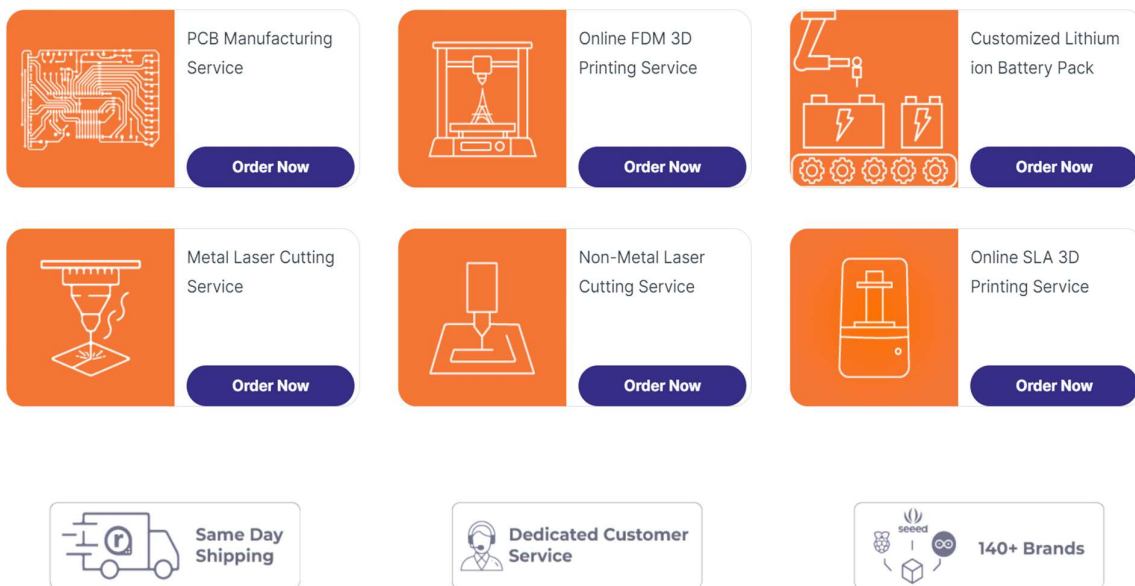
PCB Manufacturing Service

Order Now

Online FDM 3D Printing Service

Order Now

Customized Lithium ion Battery Pack

Order Now

Metal Laser Cutting Service

Order Now

Non-Metal Laser Cutting Service

Order Now

Online SLA 3D Printing Service

Order Now

Same Day Shipping

Dedicated Customer Service

seeed

140+ Brands